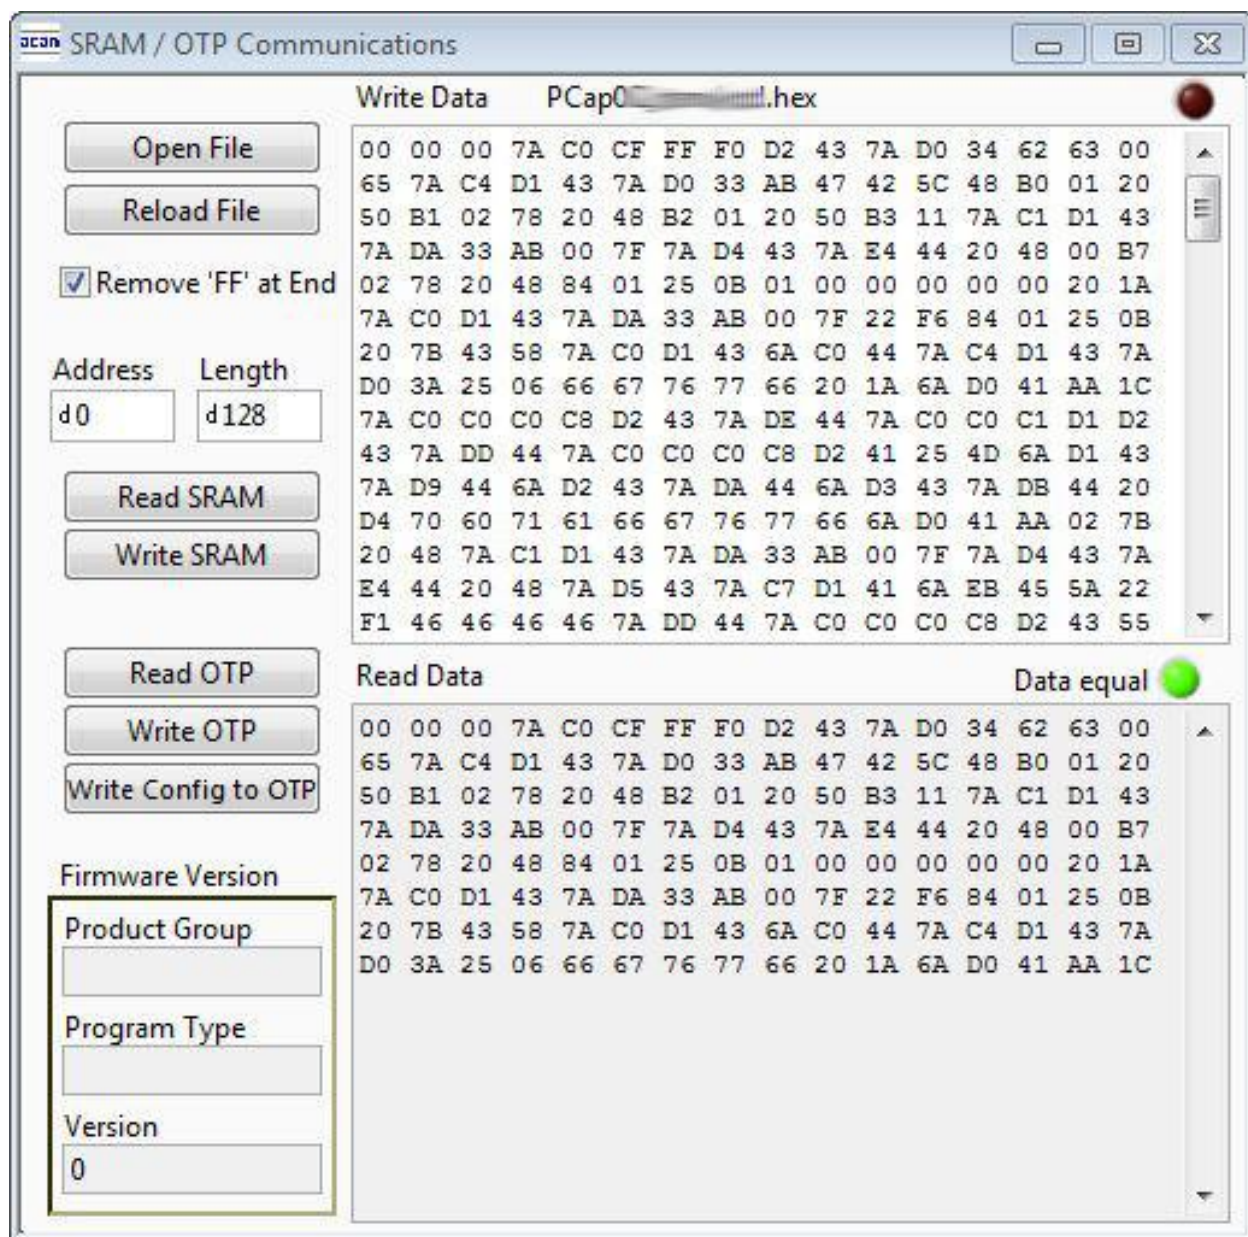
acam SRAM / OTP Communications

Write Data PCap0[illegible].hex

Open File

Reload File

Remove 'FF' at End

Address Length
d0 d128

Read SRAM

Write SRAM

00 00 00 7A C0 CF FF F0 D2 43 7A D0 34 62 63 00
65 7A C4 D1 43 7A D0 33 AB 47 42 5C 48 B0 01 20
50 B1 02 78 20 48 B2 01 20 50 B3 11 7A C1 D1 43
7A DA 33 AB 00 7F 7A D4 43 7A E4 44 20 48 00 B7
02 78 20 48 84 01 25 0B 01 00 00 00 00 00 20 1A
7A C0 D1 43 7A DA 33 AB 00 7F 22 F6 84 01 25 0B
20 7B 43 58 7A C0 D1 43 6A C0 44 7A C4 D1 43 7A
D0 3A 25 06 66 67 76 77 66 20 1A 6A D0 41 AA 1C
7A C0 C0 C0 C8 D2 43 7A DE 44 7A C0 C0 C1 D1 D2
43 7A DD 44 7A C0 C0 C0 C8 D2 41 25 4D 6A D1 43
7A D9 44 6A D2 43 7A DA 44 6A D3 43 7A DB 44 20
D4 70 60 71 61 66 67 76 77 66 6A D0 41 AA 02 7B
20 48 7A C1 D1 43 7A DA 33 AB 00 7F 7A D4 43 7A
E4 44 20 48 7A D5 43 7A C7 D1 41 6A EB 45 5A 22
F1 46 46 46 46 7A DD 44 7A C0 C0 C0 C8 D2 43 55

Read OTP

Write OTP

Write Config to OTP

Read Data

Data equal

00 00 00 7A C0 CF FF F0 D2 43 7A D0 34 62 63 00
65 7A C4 D1 43 7A D0 33 AB 47 42 5C 48 B0 01 20
50 B1 02 78 20 48 B2 01 20 50 B3 11 7A C1 D1 43
7A DA 33 AB 00 7F 7A D4 43 7A E4 44 20 48 00 B7
02 78 20 48 84 01 25 0B 01 00 00 00 00 00 20 1A
7A C0 D1 43 7A DA 33 AB 00 7F 22 F6 84 01 25 0B
20 7B 43 58 7A C0 D1 43 6A C0 44 7A C4 D1 43 7A
D0 3A 25 06 66 67 76 77 66 20 1A 6A D0 41 AA 1C

Firmware Version

Product Group

Program Type

Version
0